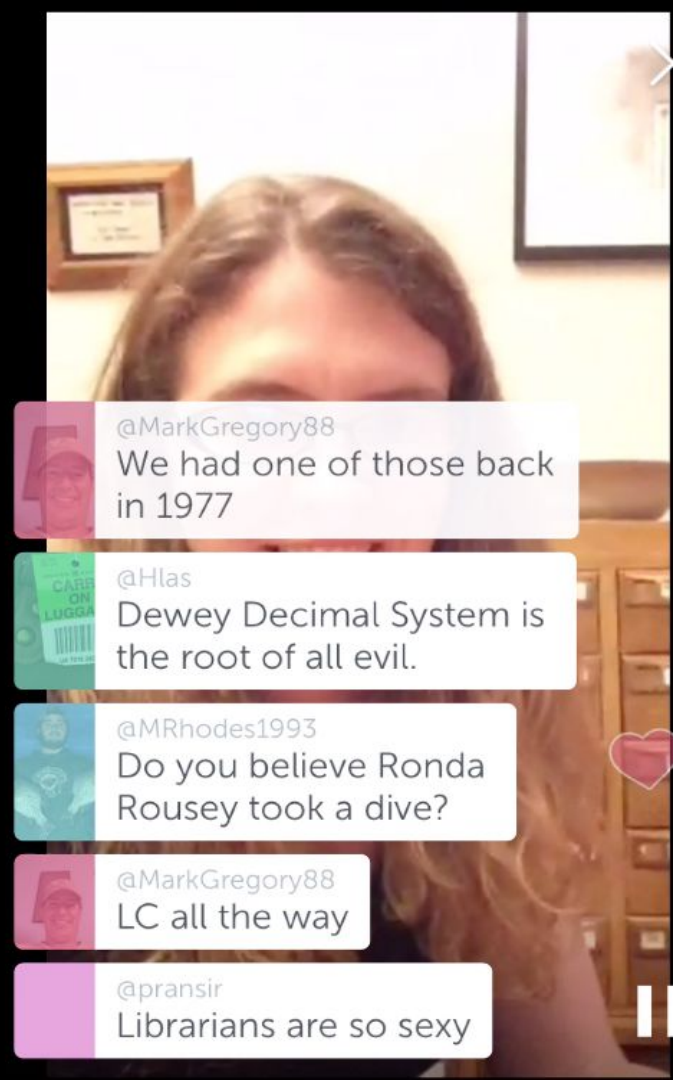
@MarkGregory88
We had one of those back in 1977

@Hlas
Dewey Decimal System is the root of all evil.

@MRhodes1993
Do you believe Ronda Rousey took a dive?

@MarkGregory88
LC all the way

@pransir
Librarians are so sexy